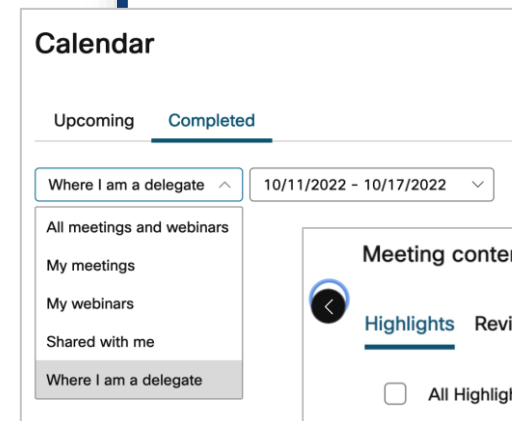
Calendar

Upcoming Completed

Where I am a delegate

10/11/2022 - 10/17/2022

All meetings and webinars

My meetings

My webinars

Shared with me

Where I am a delegate

Meeting conte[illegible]

Highlights Revi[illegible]

All Highligh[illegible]